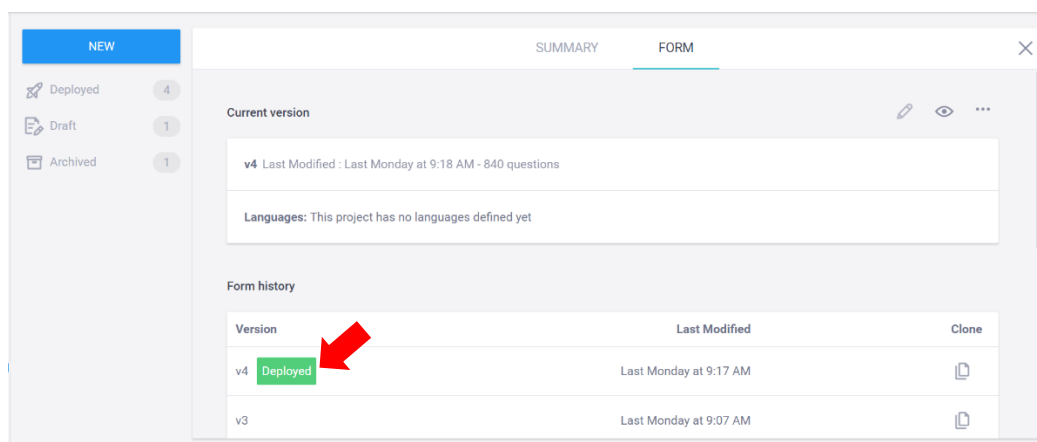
NEW

Deployed 4

Draft 1

Archived 1

SUMMARY FORM

Current version

**v4** Last Modified : Last Monday at 9:18 AM - 840 questions

**Languages:** This project has no languages defined yet

Form history

| Version | Last Modified | Clone |
|---|---|---|
| v4 Deployed | Last Monday at 9:17 AM | |
| v3 | Last Monday at 9:07 AM | |